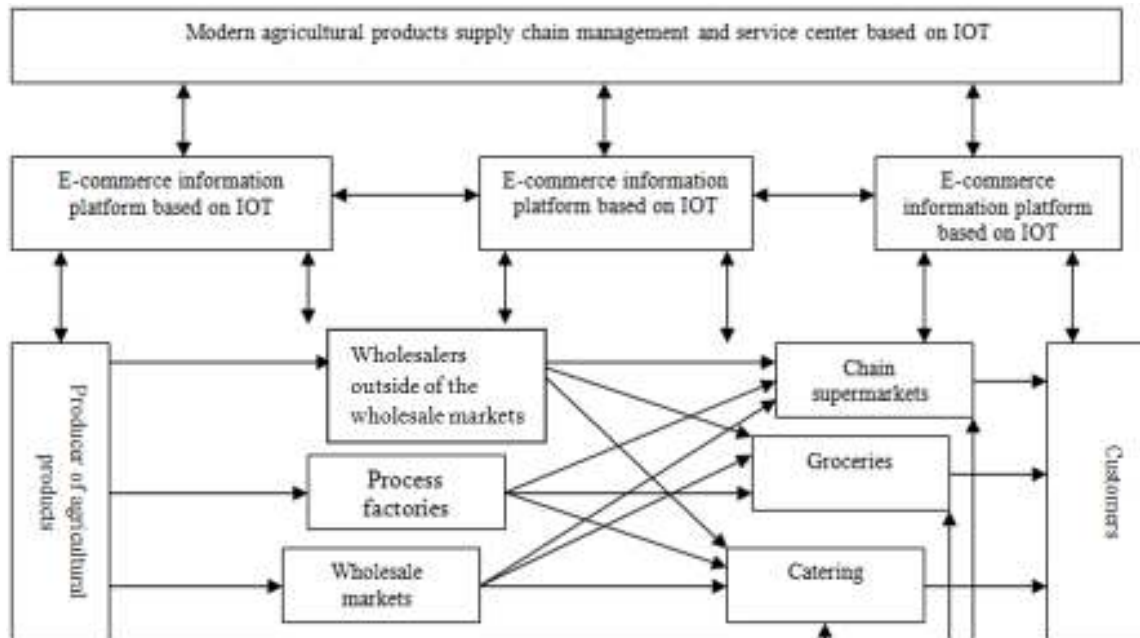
Modern agricultural products supply chain management and service center based on IOT

E-commerce information platform based on IOT

E-commerce information platform based on IOT

E-commerce information platform based on IOT

Producer of agricultural products

Wholesalers outside of the wholesale markets

Process factories

Wholesale markets

Chain supermarkets

Groceries

Catering

Customers